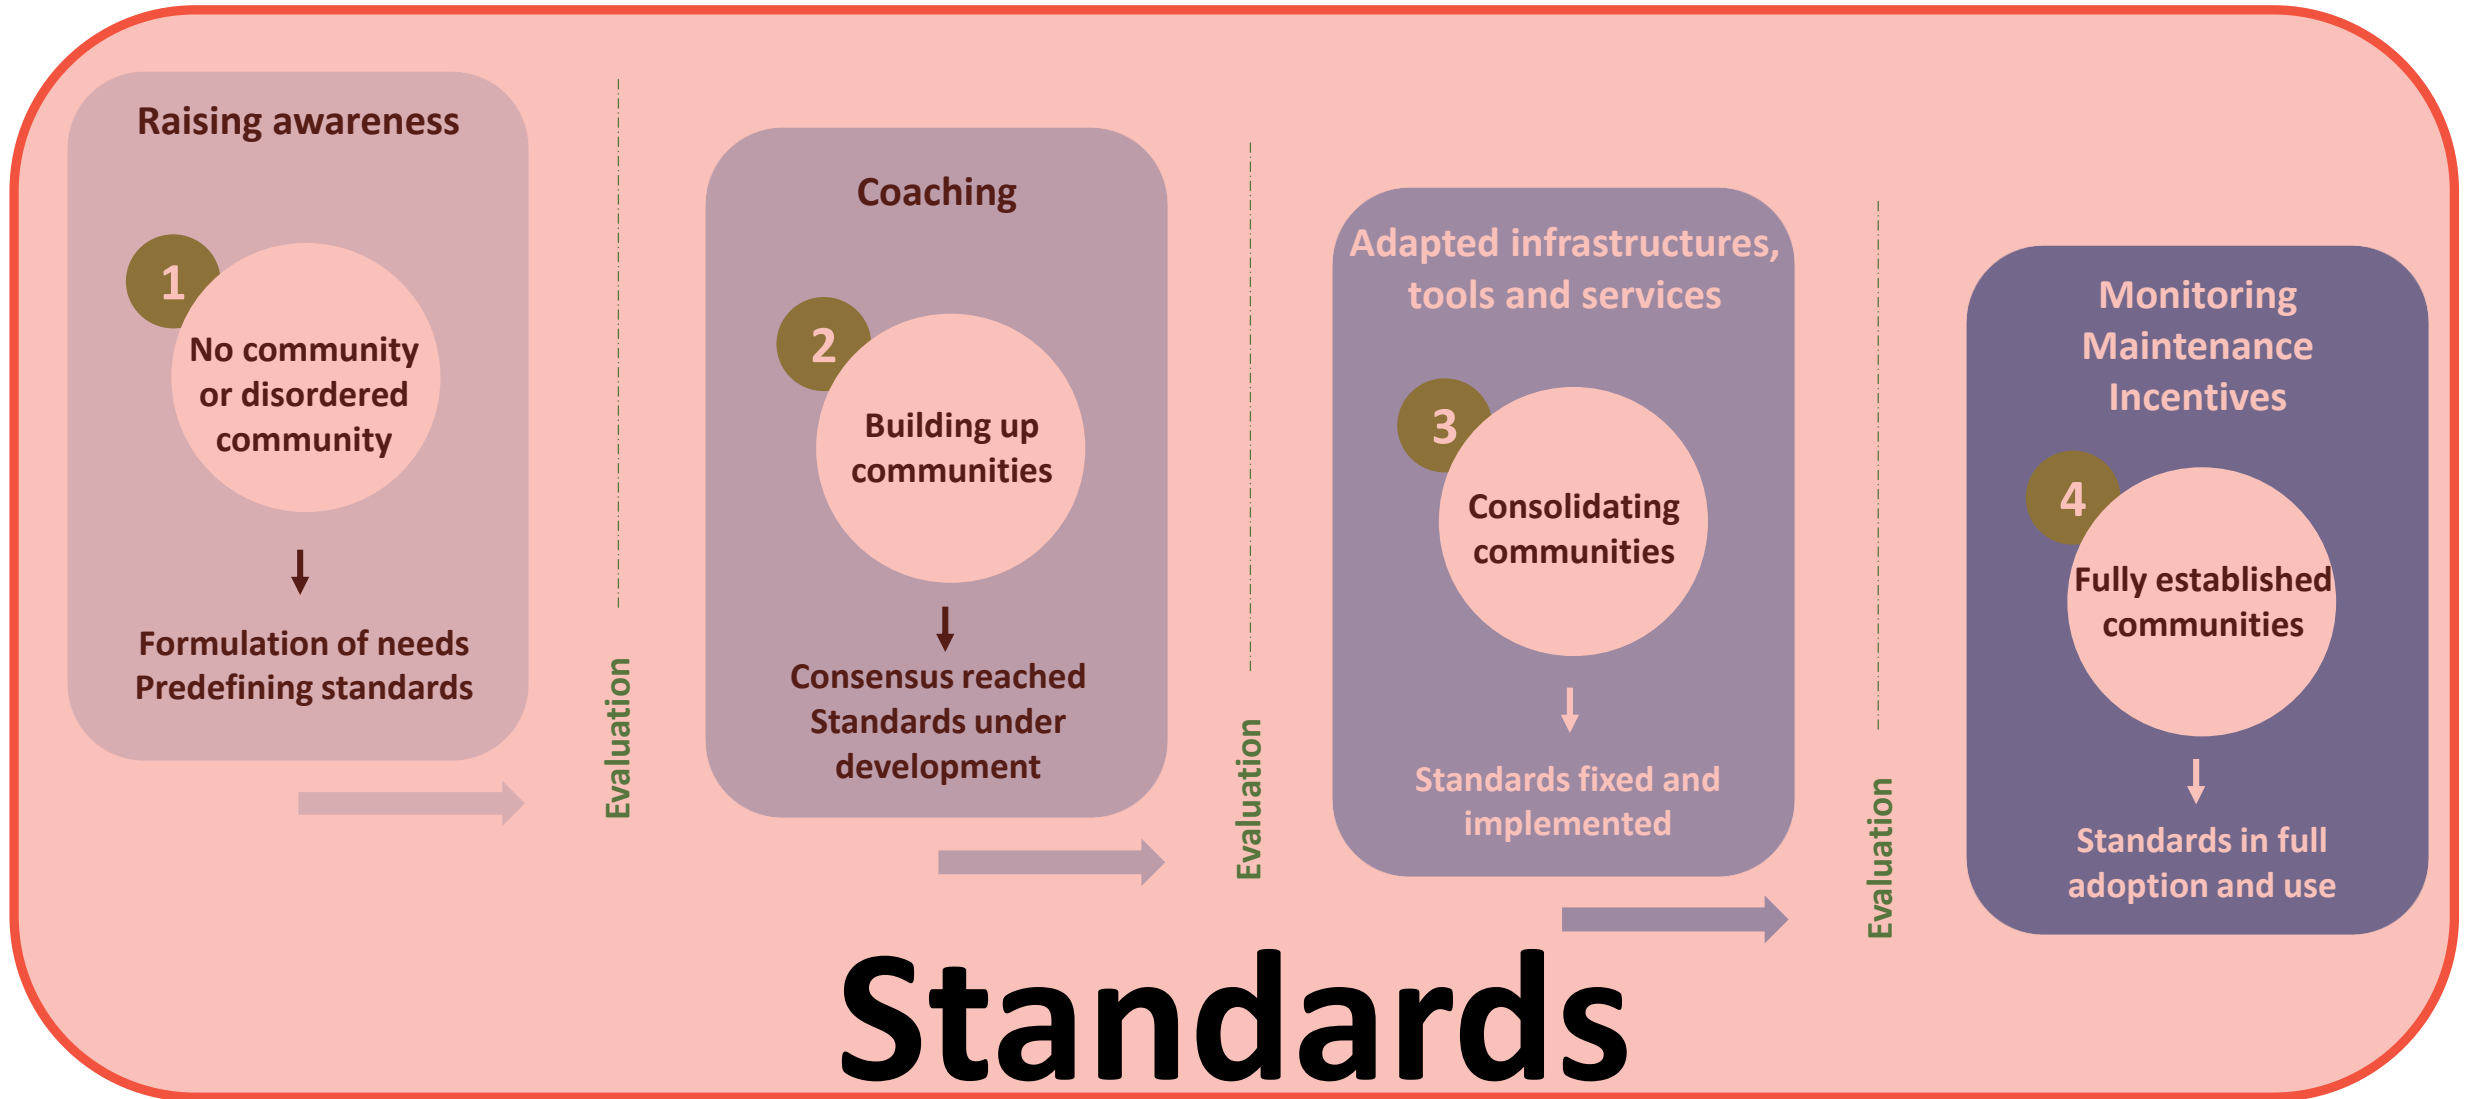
Raising awareness

1

No community or disordered community

Formulation of needs
Predefining standards

Evaluation

Coaching

2

Building up communities

Consensus reached
Standards under development

Evaluation

Adapted infrastructures, tools and services

3

Consolidating communities

Standards fixed and implemented

Evaluation

Monitoring
Maintenance
Incentives

4

Fully established communities

Standards in full adoption and use

Standards